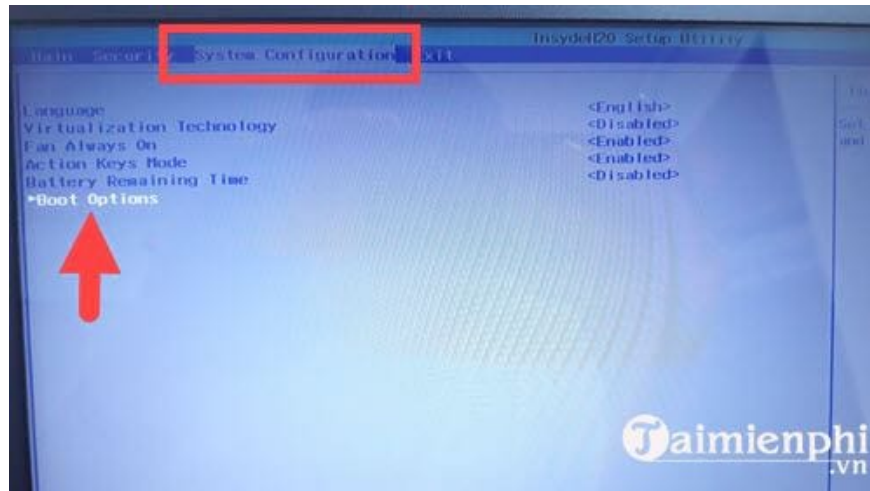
InsydeH2O Setup Utility

Main Security System Configuration Exit

Language <English>
Virtualization Technology <Disabled>
Fan Always On <Enabled>
Action Keys Mode <Enabled>
Battery Remaining Time <Disabled>
▸Boot Options

Set
and

Taimienphi
.vn